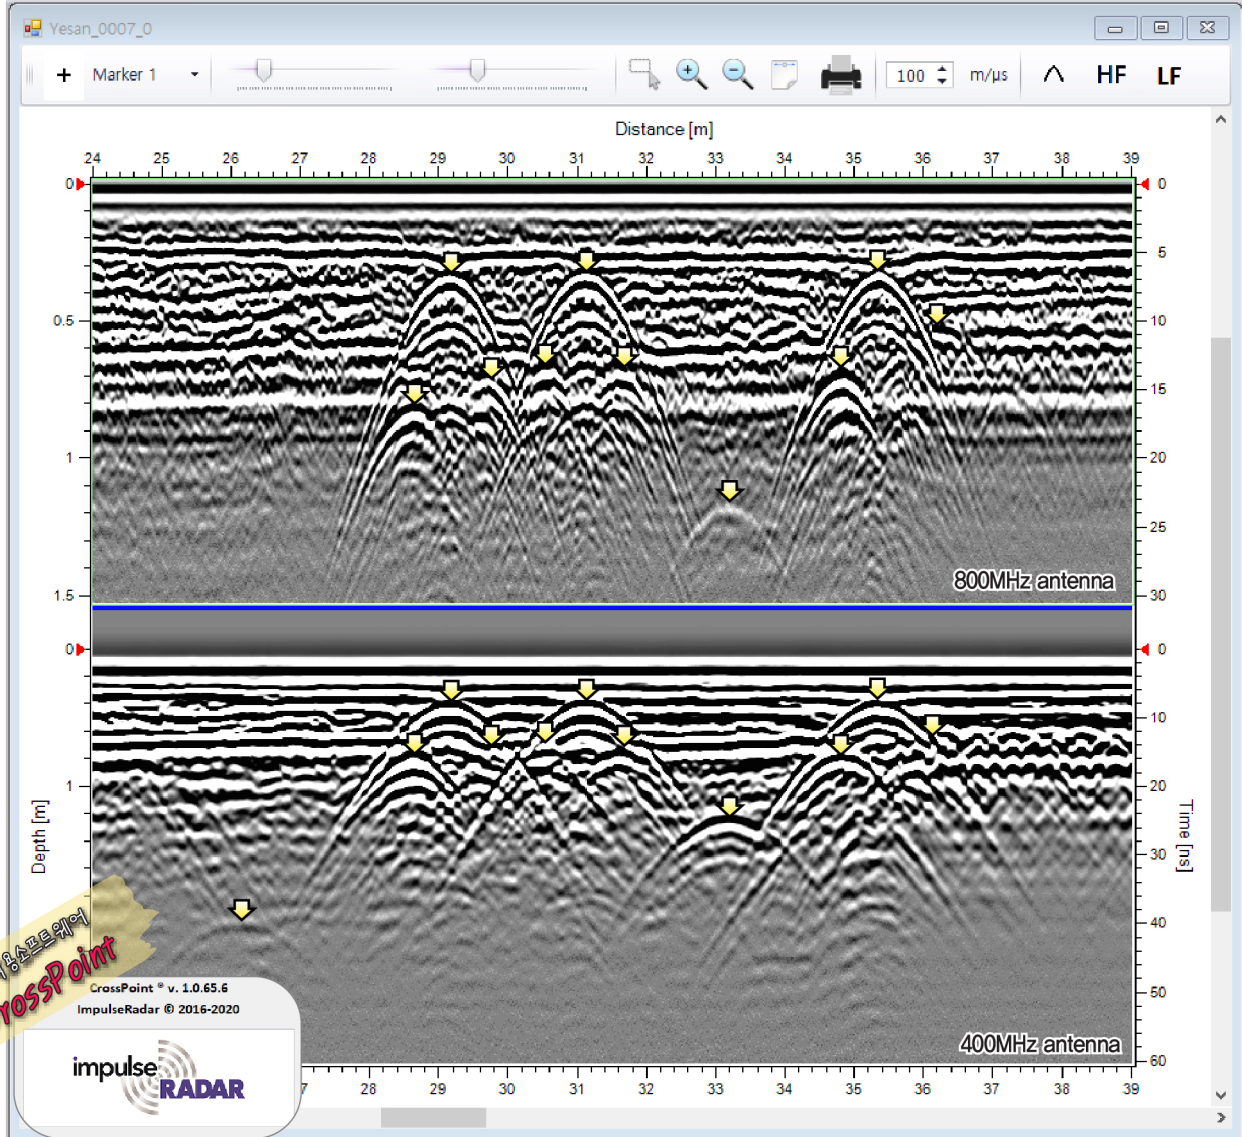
Yesan_0007_0

+ Marker 1

100 m/µs HF LF

Distance [m]

24 25 26 27 28 29 30 31 32 33 34 35 36 37 38 39

0
0.5
1
1.5

0
5
10
15
20
25
30

800MHz antenna

0
1

0
10
20
30
40
50
60

Depth [m]

Time [ns]

400MHz antenna

용소프트웨어
rossPoint

CrossPoint ® v. 1.0.65.6
ImpulseRadar © 2016-2020

impulse RADAR

7 28 29 30 31 32 33 34 35 36 37 38 39